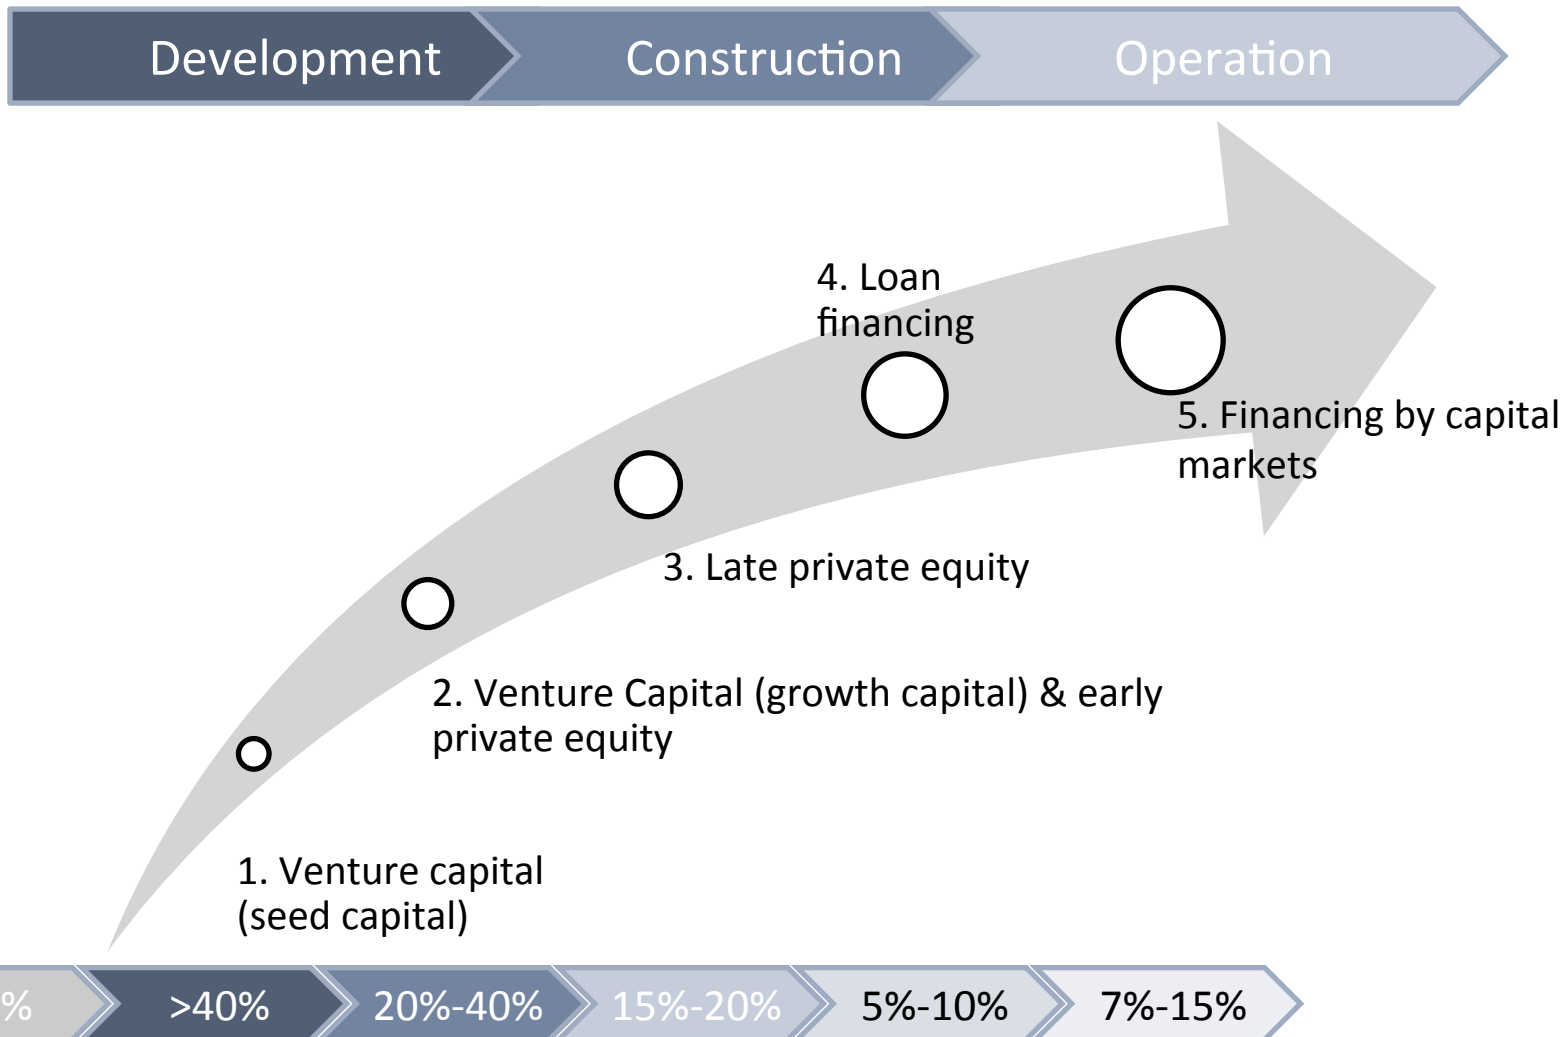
Development Construction Operation

4. Loan financing

5. Financing by capital markets

3. Late private equity

2. Venture Capital (growth capital) & early private equity

1. Venture capital (seed capital)

% >40% 20%-40% 15%-20% 5%-10% 7%-15%